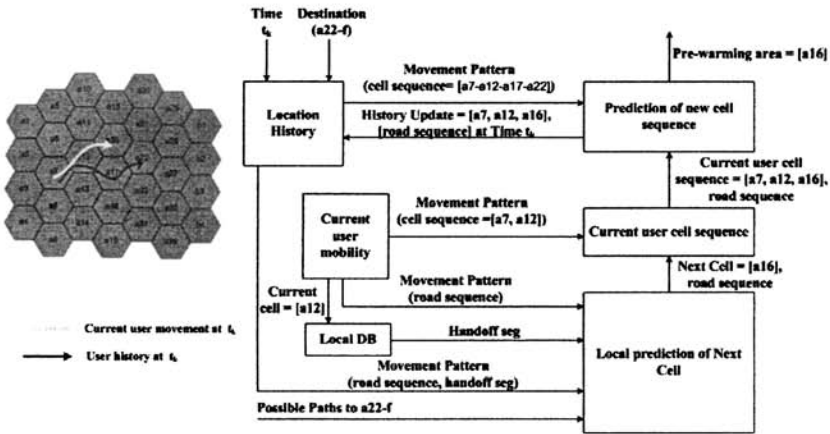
Time
$t_k$

Destination
(a22-f)

Movement Pattern
(cell sequence= [a7-a12-a17-a22])

Pre-warming area = [a16]

Location History

History Update = [a7, a12, a16], (road sequence) at Time $t_k$

Prediction of new cell sequence

Current user cell sequence = [a7, a12, a16], road sequence

Current user mobility

Movement Pattern
(cell sequence =[a7, a12])

Current user cell sequence

Next Cell = [a16], road sequence

Current cell = [a12]

Movement Pattern
(road sequence)

Local DB

Handoff seg

Local prediction of Next Cell

Movement Pattern
(road sequence, handoff seg)

Possible Paths to a22-f

Current user movement at $t_k$

User history at $t_k$